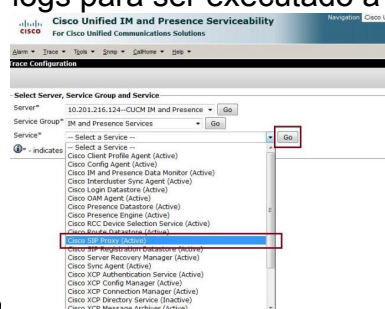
logs para ser executado a

Cisco Unified IM and Presence Serviceability
For Cisco Unified Communications Solutions

Navigation Cisco U

Alarm ▾ Trace ▾ Tools ▾ Snmp ▾ CallHome ▾ Help ▾

Trace Configuration

Select Server, Service Group and Service

Server* 10.201.216.124--CUCM IM and Presence ▾ Go

Service Group* IM and Presence Services ▾ Go

Service* -- Select a Service -- ▾ Go

* - indicates

-- Select a Service --
Cisco Client Profile Agent (Active)
Cisco Config Agent (Active)
Cisco IM and Presence Data Monitor (Active)
Cisco Intercluster Sync Agent (Active)
Cisco Login Datastore (Active)
Cisco OAM Agent (Active)
Cisco Presence Datastore (Active)
Cisco Presence Engine (Active)
Cisco RCC Device Selection Service (Active)
Cisco Route Datastore (Active)
Cisco SIP Proxy (Active)
Cisco SIP Registration Datastore (Active)
Cisco Server Recovery Manager (Active)
Cisco Sync Agent (Active)
Cisco XCP Authentication Service (Active)
Cisco XCP Config Manager (Active)
Cisco XCP Connection Manager (Active)
Cisco XCP Directory Service (Inactive)
Cisco XCP Message Archiver (Active)